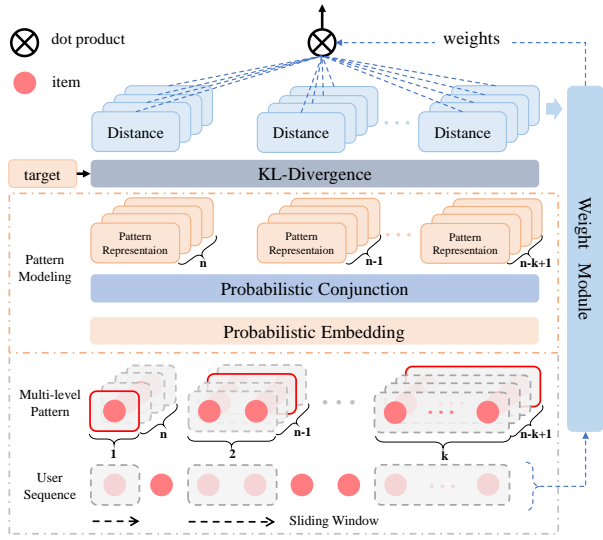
dot product

item

weights

Distance

Distance

Distance

target

KL-Divergence

Weight Module

Pattern Modeling

Pattern Representaion

n

Pattern Representaion

n-1

Pattern Representaion

n-k+1

Probabilistic Conjunction

Probabilistic Embedding

Multi-level Pattern

n

n-1

n-k+1

1

2

k

User Sequence

Sliding Window